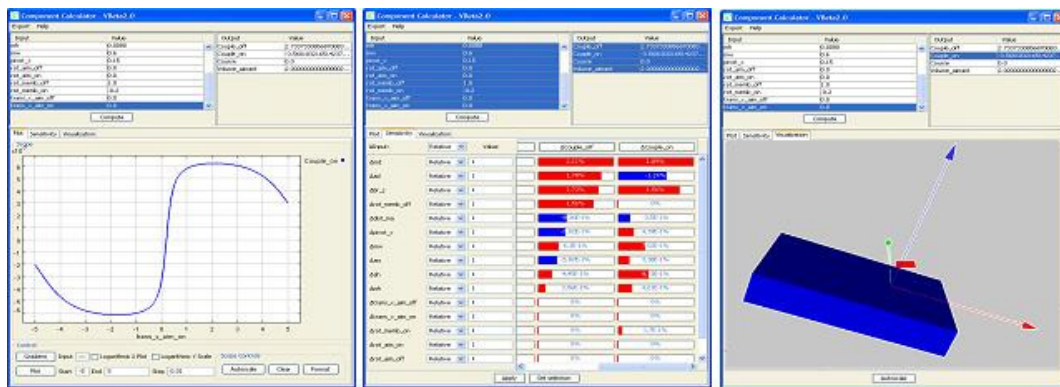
Component Calculator - VBeta2.0

Export Help

| Input | Value |
|---|---|
| mh | 0.0000 |
| mw | 0.6 |
| pivot_x | 0.15 |
| rot_aim_off | 0.0 |
| rot_aim_on | 0.0 |
| rot_numb_off | 1.0 |
| rot_numb_on | 18.0 |
| trans_x_aim_off | 0.0 |
| trans_x_aim_on | 0.0 |

| Output | Value |
|---|---|
| Couple_off | 2.7 |
| Couple_on | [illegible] |
| Couple | 0.0 |
| Volume_airaent | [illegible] |

Compute

Plot Sensitivity Visualization

Couple_on

trans_x_aim_on

Control

Gradient Input Logarithmic X Plot Logarithmic Y Scale Scale Controls

Plot Start -5 End 5 Step 0.01 Autoscale Clear Format

Component Calculator - VBeta2.0

Export Help

Compute

Plot Sensitivity Visualization

dInput Relative Value

dCouple_off dCouple_on

Relative

Apply Set selection

Component Calculator - VBeta2.0

Export Help

Compute

Plot Sensitivity Visualization

Autoscale